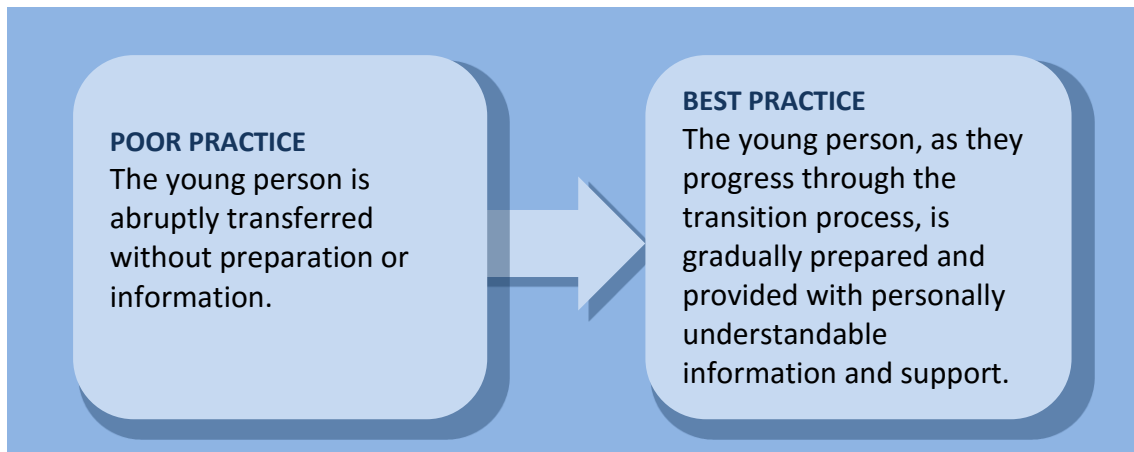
POOR PRACTICE
The young person is abruptly transferred without preparation or information.

BEST PRACTICE
The young person, as they progress through the transition process, is gradually prepared and provided with personally understandable information and support.